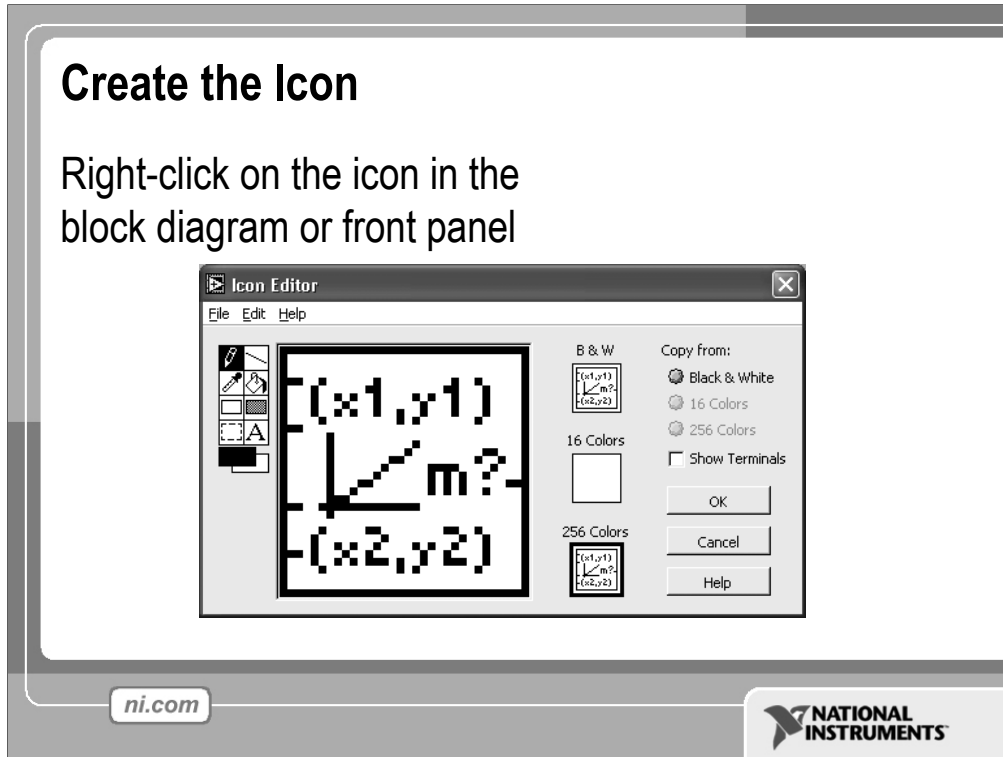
Create the Icon

Right-click on the icon in the block diagram or front panel

Icon Editor

File Edit Help

A

(x1,y1)

m?

(x2,y2)

B & W

(x1,y1)
m?
(x2,y2)

16 Colors

256 Colors

(x1,y1)
m?
(x2,y2)

Copy from:

Black & White

16 Colors

256 Colors

Show Terminals

OK

Cancel

Help

ni.com

NATIONAL INSTRUMENTS